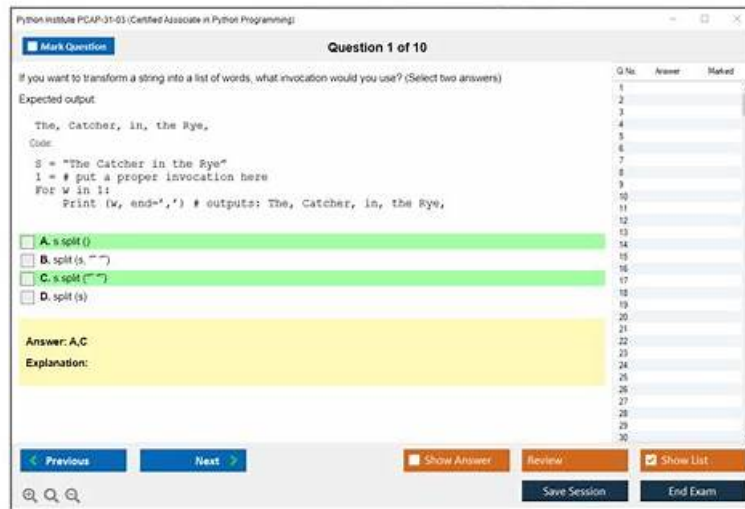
Python Institute PCAP-31-03 (Certified Associate in Python Programming)

Mark Question

Question 1 of 10

If you want to transform a string into a list of words, what invocation would you use? (Select two answers)

Expected output:

The, Catcher, in, the Rye,

Code:

S = "The Catcher in the Rye"
l = # put a proper invocation here
For w in l:
    Print (w, end=',') # outputs: The, Catcher, in, the Rye,

A. s split ()

B. split (s, " ")

C. s split (" ")

D. split (s)

Answer: A,C

Explanation:

| Q No. | Answer | Marked |
|---|---|---|
| 1 | | |
| 2 | | |
| 3 | | |
| 4 | | |
| 5 | | |
| 6 | | |
| 7 | | |
| 8 | | |
| 9 | | |
| 10 | | |
| 11 | | |
| 12 | | |
| 13 | | |
| 14 | | |
| 15 | | |
| 16 | | |
| 17 | | |
| 18 | | |
| 19 | | |
| 20 | | |
| 21 | | |
| 22 | | |
| 23 | | |
| 24 | | |
| 25 | | |
| 26 | | |
| 27 | | |
| 28 | | |
| 29 | | |
| 30 | | |

< Previous

Next >

Show Answer

Review

Show List

Save Session

End Exam